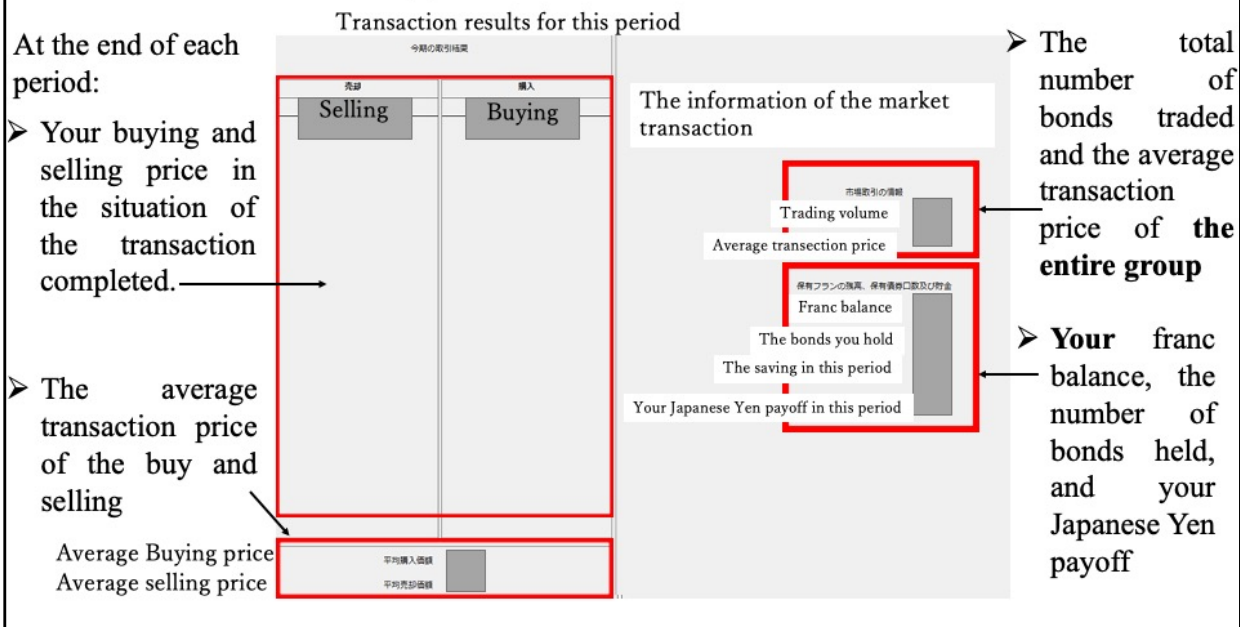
Transaction results for this period

At the end of each period:

➢ Your buying and selling price in the situation of the transaction completed.

➢ The average transaction price of the buy and selling

今期の取引結果

売却

Selling

購入

Buying

Average Buying price

Average selling price

平均購入価額

平均売却価額

The information of the market transaction

市場取引の情報

Trading volume

Average transection price

保有フランの残高、保有債券口数及び貯金

Franc balance

The bonds you hold

The saving in this period

Your Japanese Yen payoff in this period

➢ The total number of bonds traded and the average transaction price of **the entire group**

➢ **Your** franc balance, the number of bonds held, and your Japanese Yen payoff